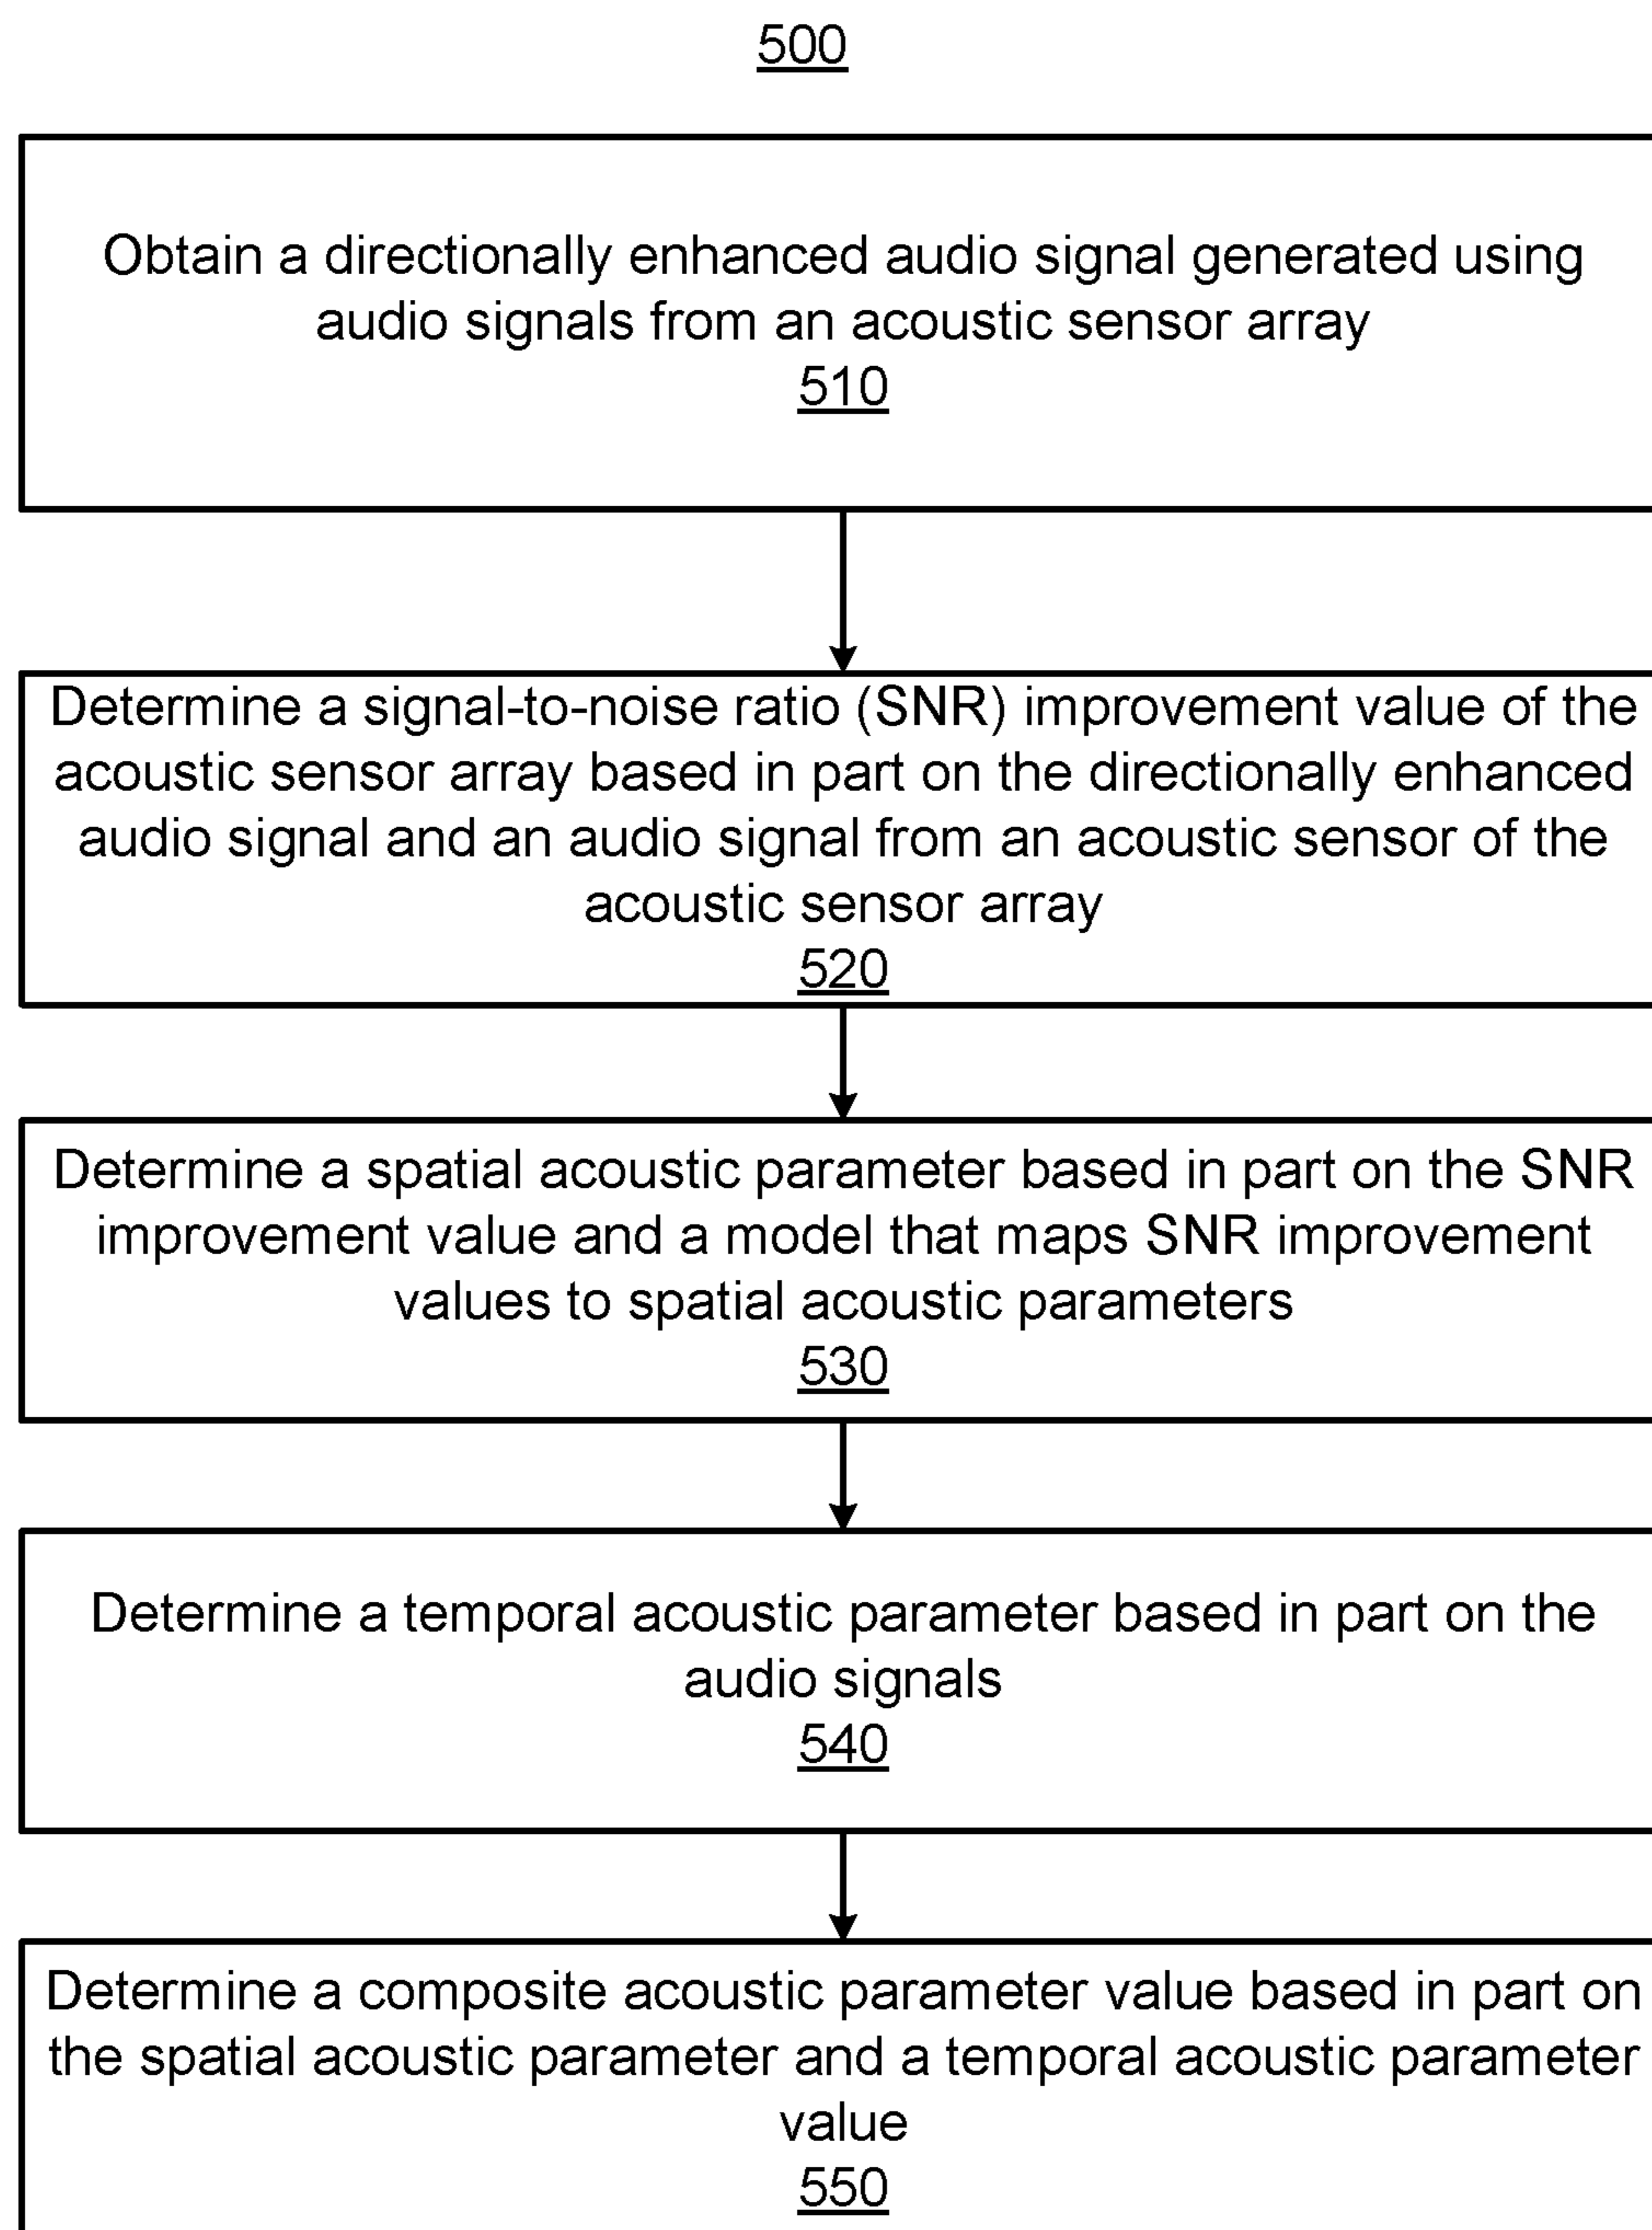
500

Obtain a directionally enhanced audio signal generated using audio signals from an acoustic sensor array
510

Determine a signal-to-noise ratio (SNR) improvement value of the acoustic sensor array based in part on the directionally enhanced audio signal and an audio signal from an acoustic sensor of the acoustic sensor array
520

Determine a spatial acoustic parameter based in part on the SNR improvement value and a model that maps SNR improvement values to spatial acoustic parameters
530

Determine a temporal acoustic parameter based in part on the audio signals
540

Determine a composite acoustic parameter value based in part on the spatial acoustic parameter and a temporal acoustic parameter value
550